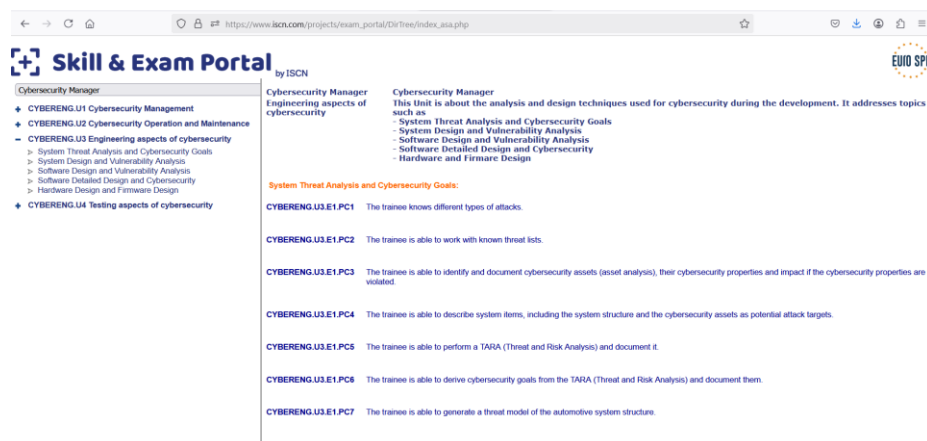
https://www.iscn.com/projects/exam_portal/DirTree/index_asa.php

Skill & Exam Portal by ISCN

EURO SP

Cybersecurity Manager

+ CYBERENG.U1 Cybersecurity Management
+ CYBERENG.U2 Cybersecurity Operation and Maintenance
– CYBERENG.U3 Engineering aspects of cybersecurity
System Threat Analysis and Cybersecurity Goals
System Design and Vulnerability Analysis
Software Design and Vulnerability Analysis
Software Detailed Design and Cybersecurity
Hardware Design and Firmware Design
+ CYBERENG.U4 Testing aspects of cybersecurity

Cybersecurity Manager
Engineering aspects of cybersecurity

Cybersecurity Manager
This Unit is about the analysis and design techniques used for cybersecurity during the development. It addresses topics such as
- System Threat Analysis and Cybersecurity Goals
- System Design and Vulnerability Analysis
- Software Design and Vulnerability Analysis
- Software Detailed Design and Cybersecurity
- Hardware and Firmare Design

System Threat Analysis and Cybersecurity Goals:

CYBERENG.U3.E1.PC1 The trainee knows different types of attacks.

CYBERENG.U3.E1.PC2 The trainee is able to work with known threat lists.

CYBERENG.U3.E1.PC3 The trainee is able to identify and document cybersecurity assets (asset analysis), their cybersecurity properties and impact if the cybersecurity properties are violated.

CYBERENG.U3.E1.PC4 The trainee is able to describe system items, including the system structure and the cybersecurity assets as potential attack targets.

CYBERENG.U3.E1.PC5 The trainee is able to perform a TARA (Threat and Risk Analysis) and document it.

CYBERENG.U3.E1.PC6 The trainee is able to derive cybersecurity goals from the TARA (Threat and Risk Analysis) and document them.

CYBERENG.U3.E1.PC7 The trainee is able to generate a threat model of the automotive system structure.